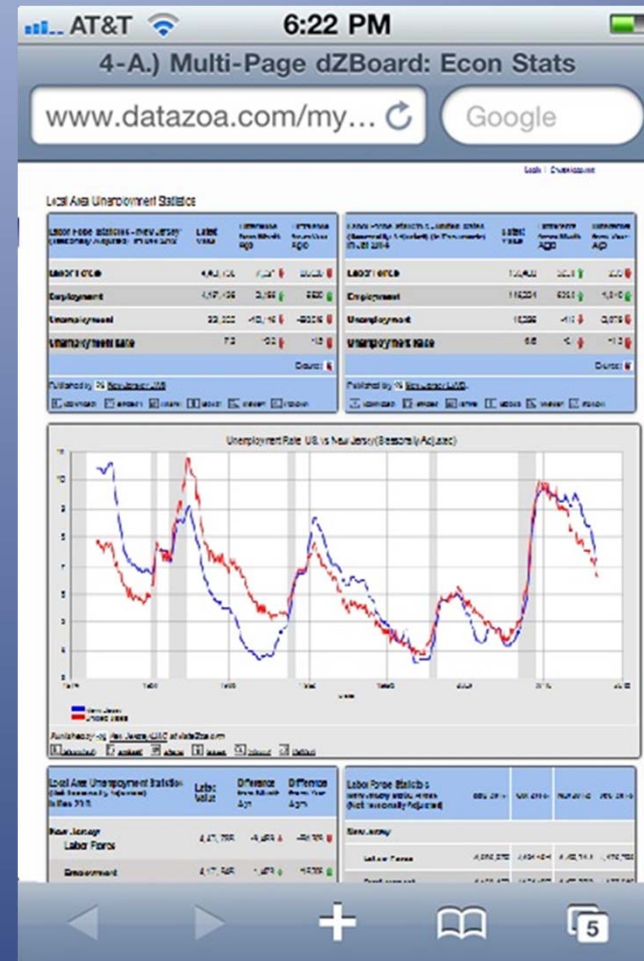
AT&T 6:22 PM

4-A.) Multi-Page dZBoard: Econ Stats

www.datazoa.com/my...

Google

Local Area Unemployment Statistics

| Labor Force Statistics - New Jersey (Seasonally Adjusted) | Latest Value | Difference from Month Ago | Difference from Year Ago |
|---|---|---|---|
| Labor Force | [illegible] | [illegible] | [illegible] |
| Employment | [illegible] | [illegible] | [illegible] |
| Unemployment | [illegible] | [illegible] | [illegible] |
| Unemployment Rate | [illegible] | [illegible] | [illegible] |

Source:

Published by New Jersey LWD

| Labor Force Statistics - United States (Seasonally Adjusted) | Latest Value | Difference from Month Ago | Difference from Year Ago |
|---|---|---|---|
| Labor Force | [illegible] | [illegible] | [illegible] |
| Employment | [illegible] | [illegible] | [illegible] |
| Unemployment | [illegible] | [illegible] | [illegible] |
| Unemployment Rate | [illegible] | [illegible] | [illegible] |

Source:

Published by New Jersey LWD

Unemployment Rate: U.S. vs New Jersey (Seasonally Adjusted)

New Jersey
United States

Published by New Jersey LWD at DataZoa.com

Local Area Unemployment Statistics (Not Seasonally Adjusted)

| | Latest Value | Difference from Month Ago | Difference from Year Ago |
|---|---|---|---|
| New Jersey | | | |
| Labor Force | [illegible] | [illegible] | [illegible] |
| Employment | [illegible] | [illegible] | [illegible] |

Labor Force Statistics (Not Seasonally Adjusted)

New Jersey

Labor Force

5